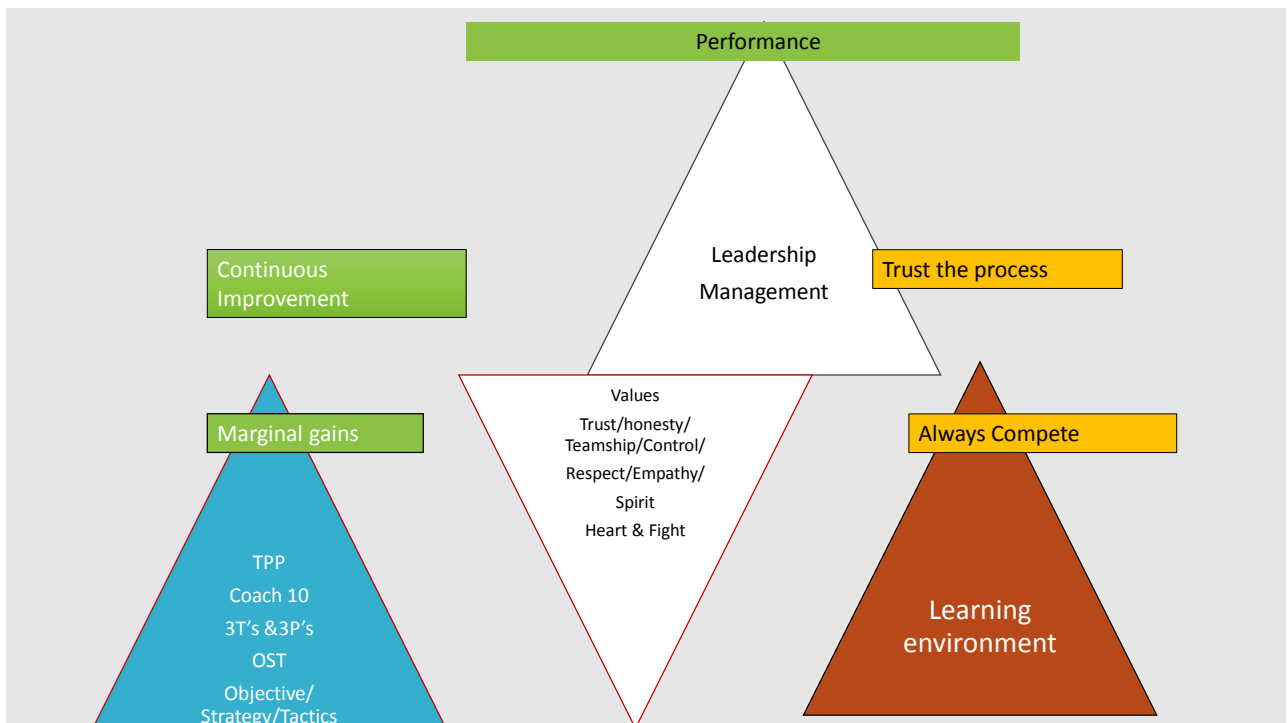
Performance

Leadership
Management

Continuous Improvement

Trust the process

Marginal gains

Values
Trust/honesty/
Teamship/Control/
Respect/Empathy/
Spirit
Heart & Fight

Always Compete

TPP
Coach 10
3T's &3P's
OST
Objective/
Strategy/Tactics

Learning environment